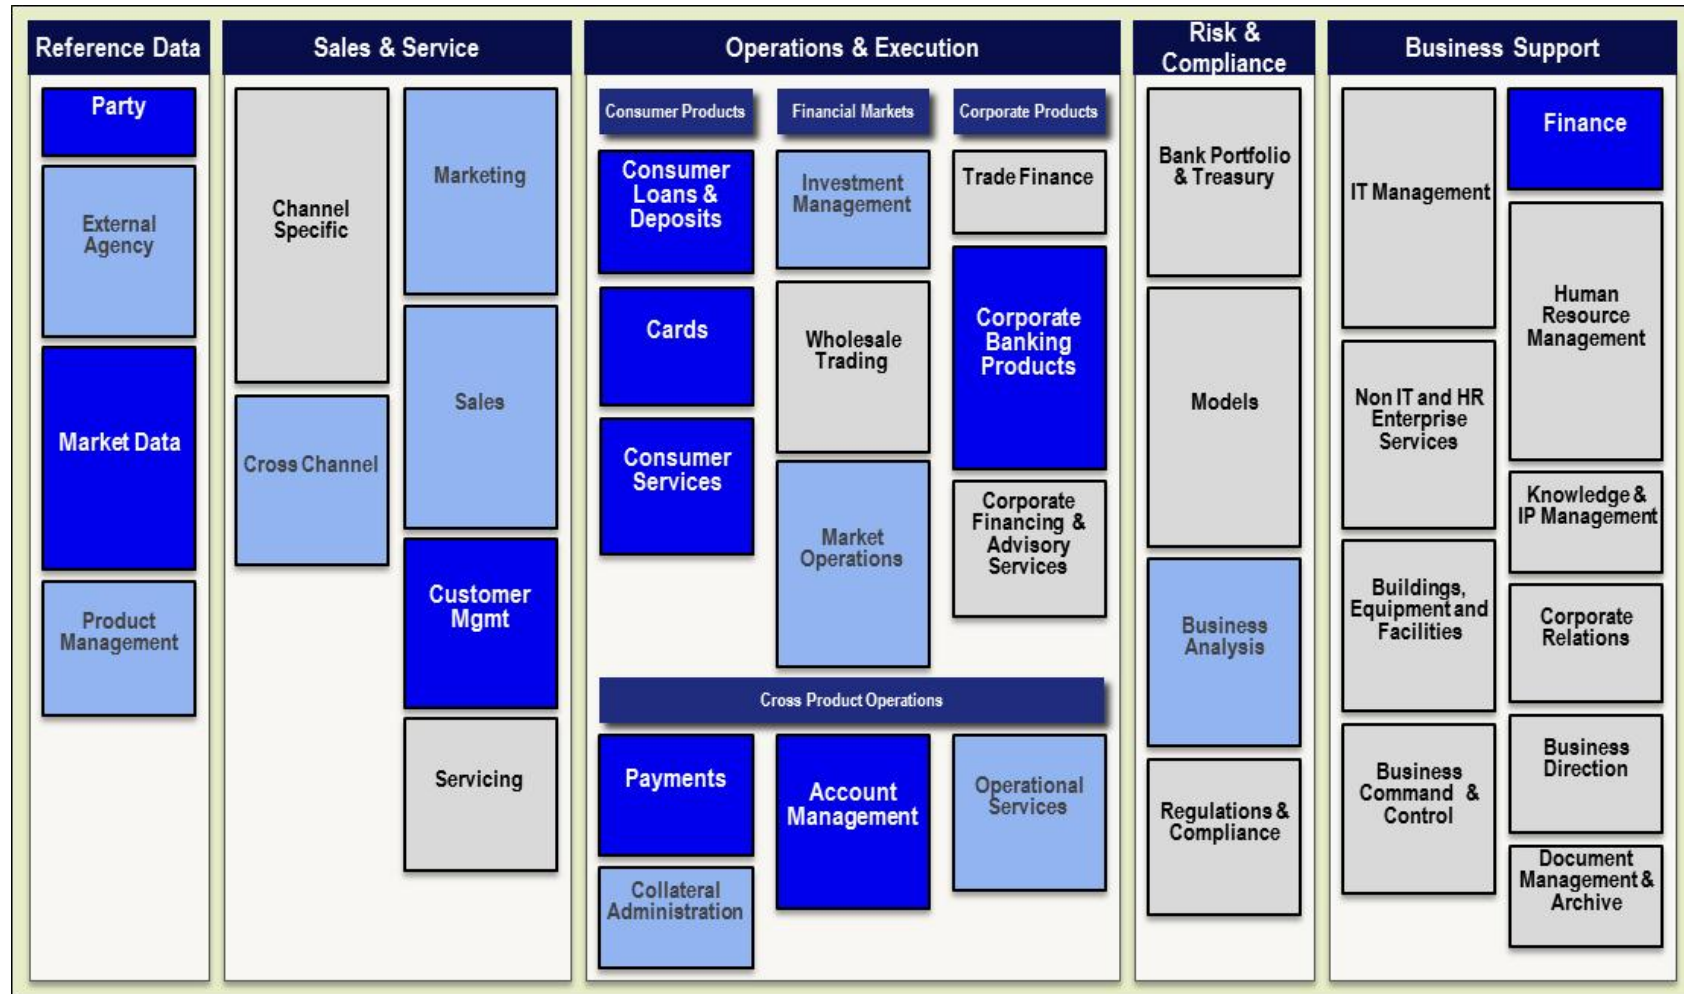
Reference Data

Party

External Agency

Market Data

Product Management

Sales & Service

Channel Specific

Cross Channel

Marketing

Sales

Customer Mgmt

Servicing

Operations & Execution

Consumer Products

Consumer Loans & Deposits

Cards

Consumer Services

Financial Markets

Investment Management

Wholesale Trading

Market Operations

Corporate Products

Trade Finance

Corporate Banking Products

Corporate Financing & Advisory Services

Cross Product Operations

Payments

Collateral Administration

Account Management

Operational Services

Risk & Compliance

Bank Portfolio & Treasury

Models

Business Analysis

Regulations & Compliance

Business Support

IT Management

Non IT and HR Enterprise Services

Buildings, Equipment and Facilities

Business Command & Control

Finance

Human Resource Management

Knowledge & IP Management

Corporate Relations

Business Direction

Document Management & Archive